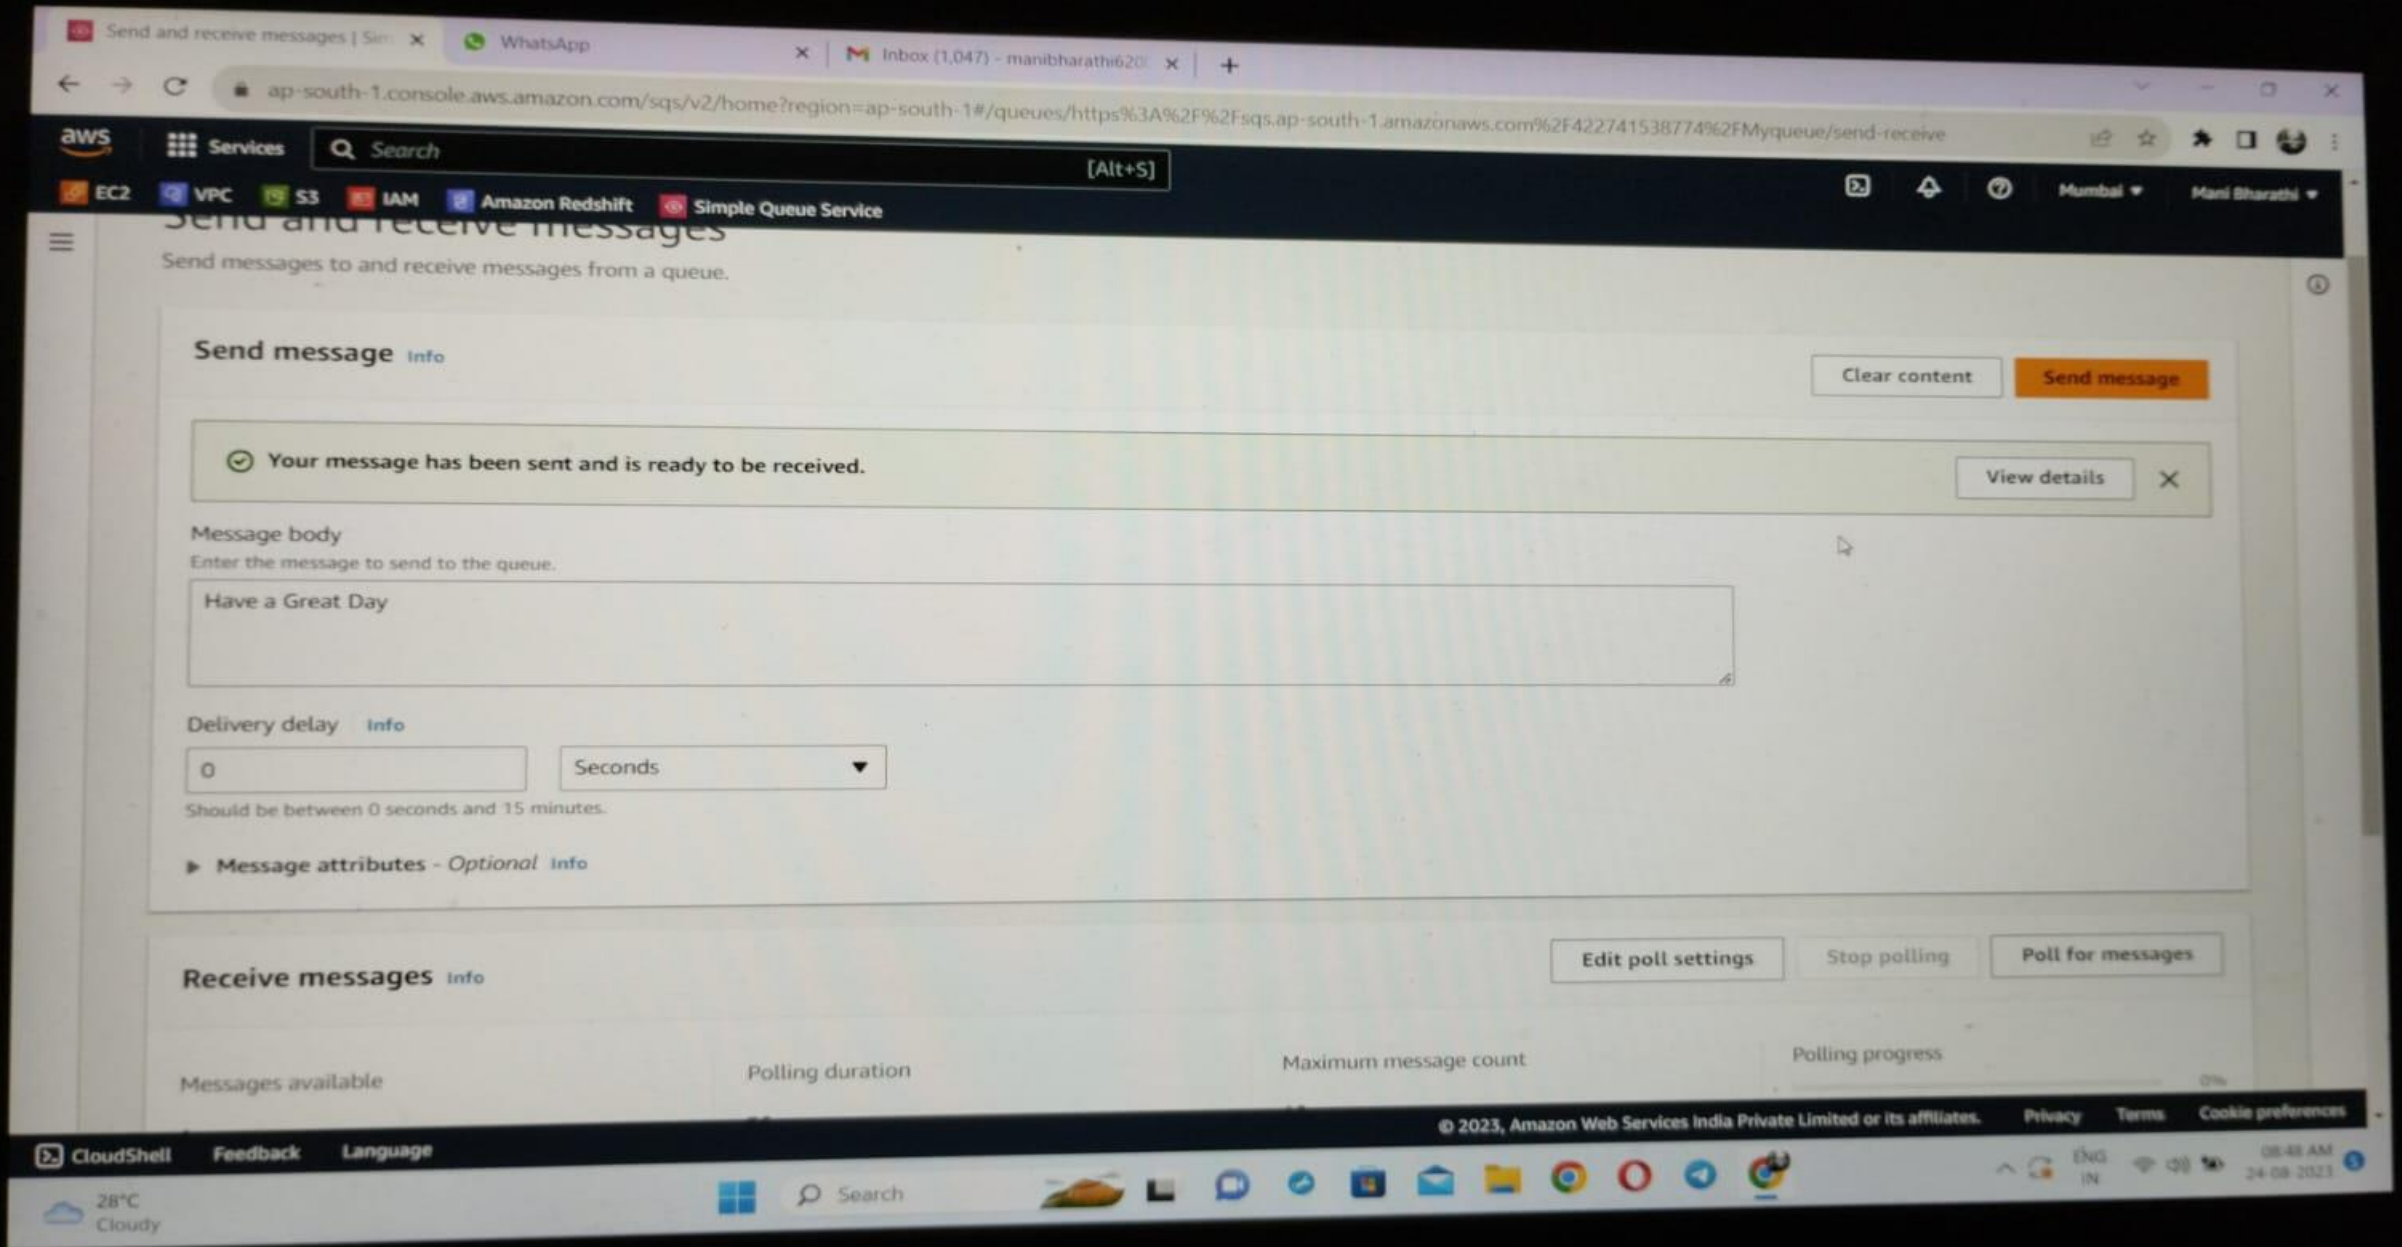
Send and receive messages | Sim
WhatsApp
Inbox (1,047) - manibharathi620
ap-south-1.console.aws.amazon.com/sqs/v2/home?region=ap-south-1#/queues/https%3A%2F%2Fsqs.ap-south-1.amazonaws.com%2F422741538774%2FMyqueue/send-receive

aws Services Search [Alt+S]
EC2 VPC S3 IAM Amazon Redshift Simple Queue Service
Mumbai ▾ Mani Bharathi ▾

Send and receive messages
Send messages to and receive messages from a queue.

Send message Info
Clear content
Send message

Your message has been sent and is ready to be received.
View details

Message body
Enter the message to send to the queue.
Have a Great Day

Delivery delay Info
0
Seconds
Should be between 0 seconds and 15 minutes.

Message attributes - Optional Info

Receive messages Info
Edit poll settings
Stop polling
Poll for messages

Messages available
Polling duration
Maximum message count
Polling progress

CloudShell Feedback Language
© 2023, Amazon Web Services India Private Limited or its affiliates. Privacy Terms Cookie preferences

28°C Cloudy
Search
ENG IN
08:48 AM 24-08-2023